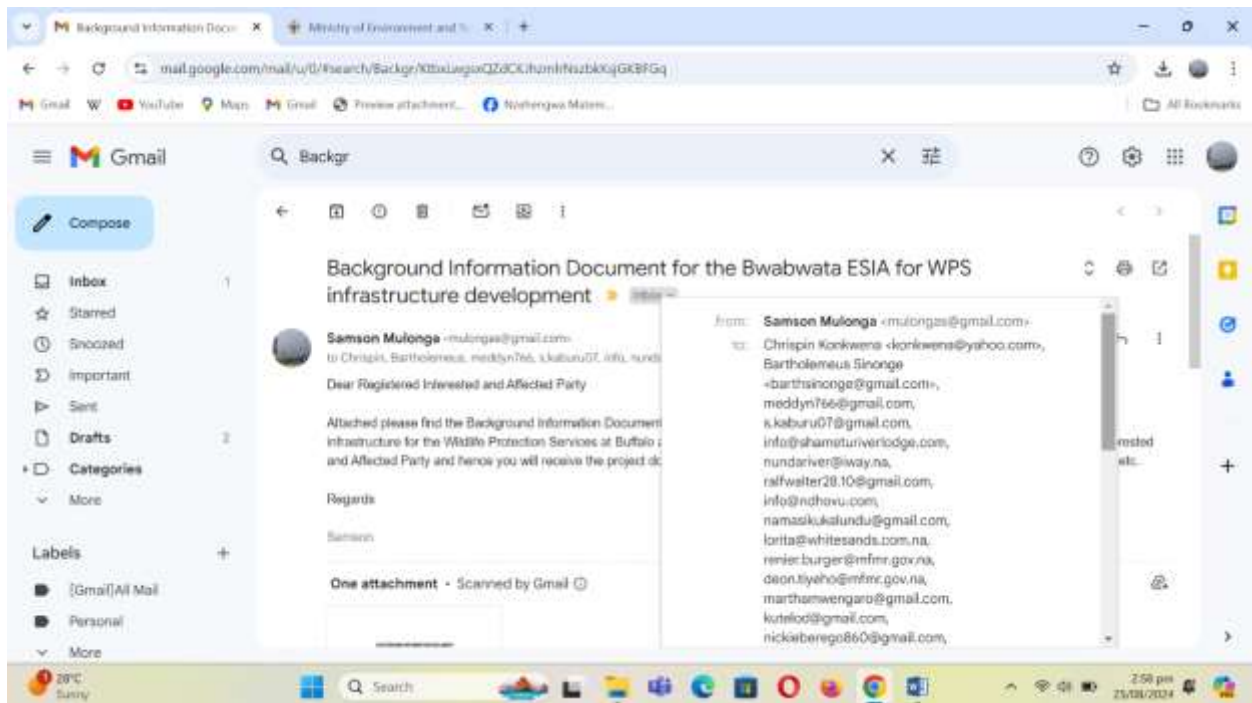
Background Information Docu ×
Ministry of Environment and T ×
+

mail.google.com/mail/u/0/#search/Backgr/KtbxLwgozQZdCKJhzmfrNszbkKqjGKBFGq

Gmail
W
YouTube
Maps
Gmail
Preview attachment...
Nzehengwa Matem...
All Bookmarks

Gmail
Backgr

Compose
Inbox 1
Starred
Snoozed
Important
Sent
Drafts 2
Categories
More

Labels +
[Gmail]All Mail
Personal
More

Background Information Document for the Bwabwata ESIA for WPS infrastructure development
Inbox ×

Samson Mulonga <mulongas@gmail.com>
to Chrispin, Bartholemeus, meddyn766, s.kaburu07, info, nunda

Dear Registered Interested and Affected Party

Attached please find the Background Information Document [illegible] infrastructure for the Wildlife Protection Services at Buffalo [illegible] and Affected Party and hence you will receive the project do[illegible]

Regards

Samson

One attachment • Scanned by Gmail

from: Samson Mulonga <mulongas@gmail.com>
to: Chrispin Konkwena <konkwena@yahoo.com>, Bartholemeus Sinonge <barthsinonge@gmail.com>, meddyn766@gmail.com, s.kaburu07@gmail.com, info@shametturiverlodge.com, nundariver@iway.na, ralfwalter28.10@gmail.com, info@ndhovu.com, namasikukalundu@gmail.com, lorita@whitesands.com.na, renier.burger@mfmr.gov.na, deon.tiyeho@mfmr.gov.na, marthamwengaro@gmail.com, kutelod@gmail.com, nickieberego860@gmail.com,

rested
ets.

28°C
Sunny
Search
2:58 pm
25/08/2024